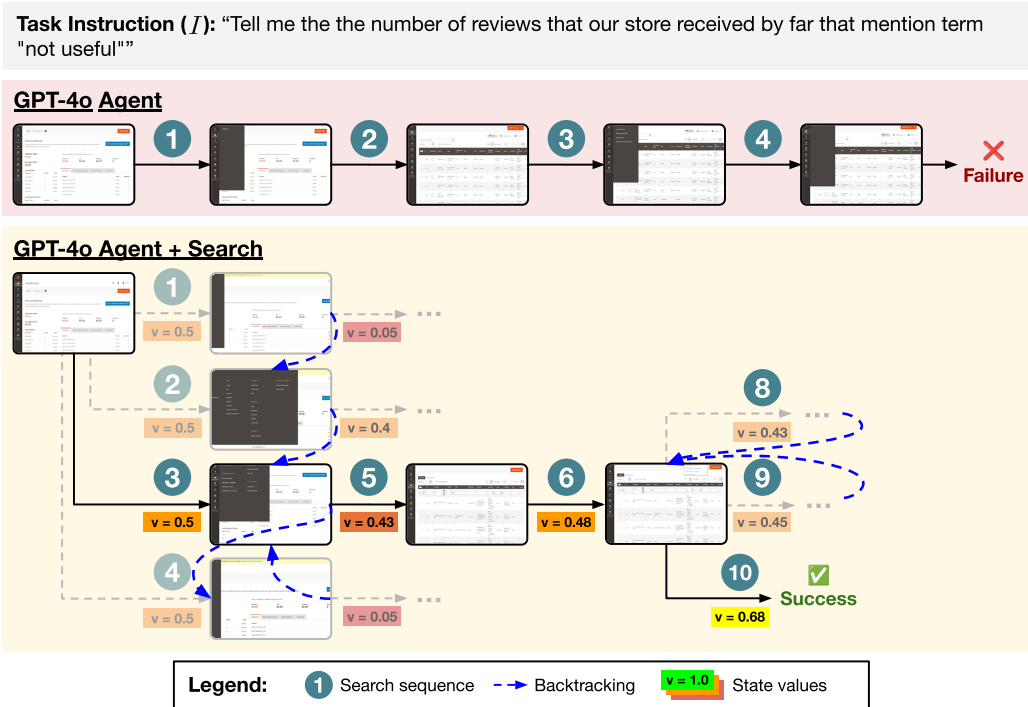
**Task Instruction ($\mathcal{I}$):** “Tell me the the number of reviews that our store received by far that mention term "not useful"”

GPT-4o Agent

1 2 3 4

Failure

GPT-4o Agent + Search

1 v = 0.5 v = 0.05

2 v = 0.5 v = 0.4

3 v = 0.5 5 v = 0.43 6 v = 0.48

8 v = 0.43

9 v = 0.45

4 v = 0.5 v = 0.05

10 v = 0.68 Success

Legend: 1 Search sequence Backtracking v = 1.0 State values